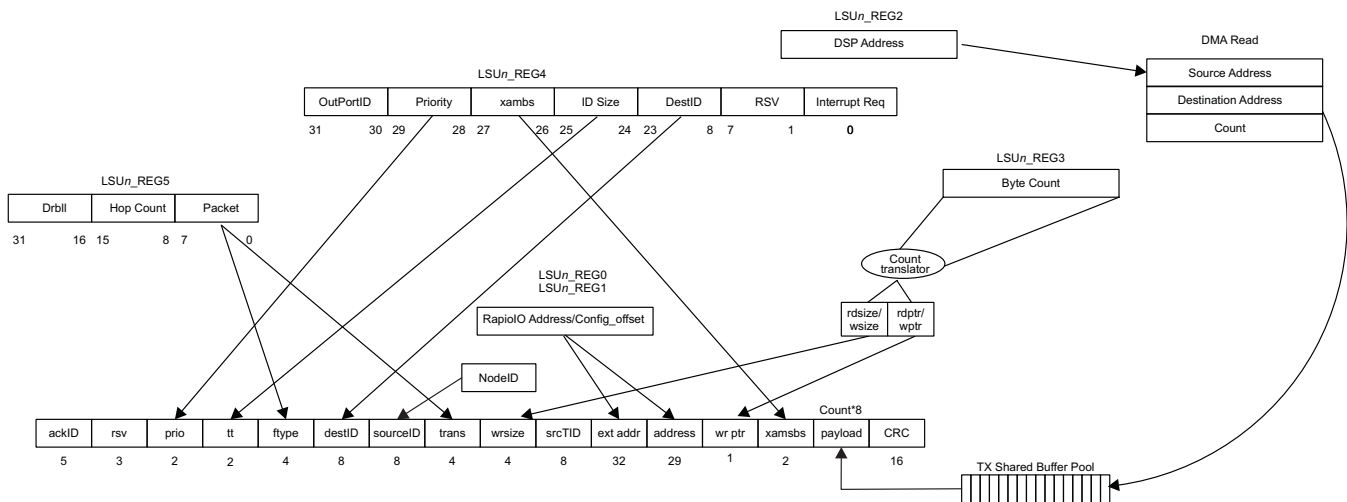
LSU$n$_REG2

DSP Address

DMA Read

Source Address

Destination Address

Count

LSU$n$_REG4

| OutPortID | Priority | xambs | ID Size | DestID | RSV | Interrupt Req |
|---|---|---|---|---|---|---|
| 31 30 | 29 28 | 27 26 | 25 24 | 23 8 | 7 1 | 0 |

LSU$n$_REG3

Byte Count

LSU$n$_REG5

| Drbll | Hop Count | Packet |
|---|---|---|
| 31 16 | 15 8 | 7 0 |

Count translator

LSU$n$_REG0
LSU$n$_REG1

RapioIO Address/Config_offset

rdsize/ wsize

rdptr/ wptr

NodeID

Count*8

| ackID | rsv | prio | tt | ftype | destID | sourceID | trans | wrsize | srcTID | ext addr | address | wr ptr | xamsbs | payload | CRC |
|---|---|---|---|---|---|---|---|---|---|---|---|---|---|---|---|
| 5 | 3 | 2 | 2 | 4 | 8 | 8 | 4 | 4 | 8 | 32 | 29 | 1 | 2 | | 16 |

TX Shared Buffer Pool